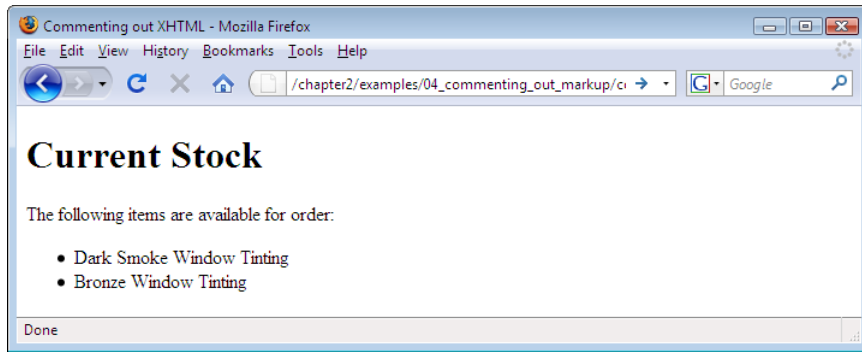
Commenting out XHTML - Mozilla Firefox

File Edit View History Bookmarks Tools Help

/chapter2/examples/04_commenting_out_markup/c

Google

# Current Stock

The following items are available for order:

- Dark Smoke Window Tinting
- Bronze Window Tinting

Done